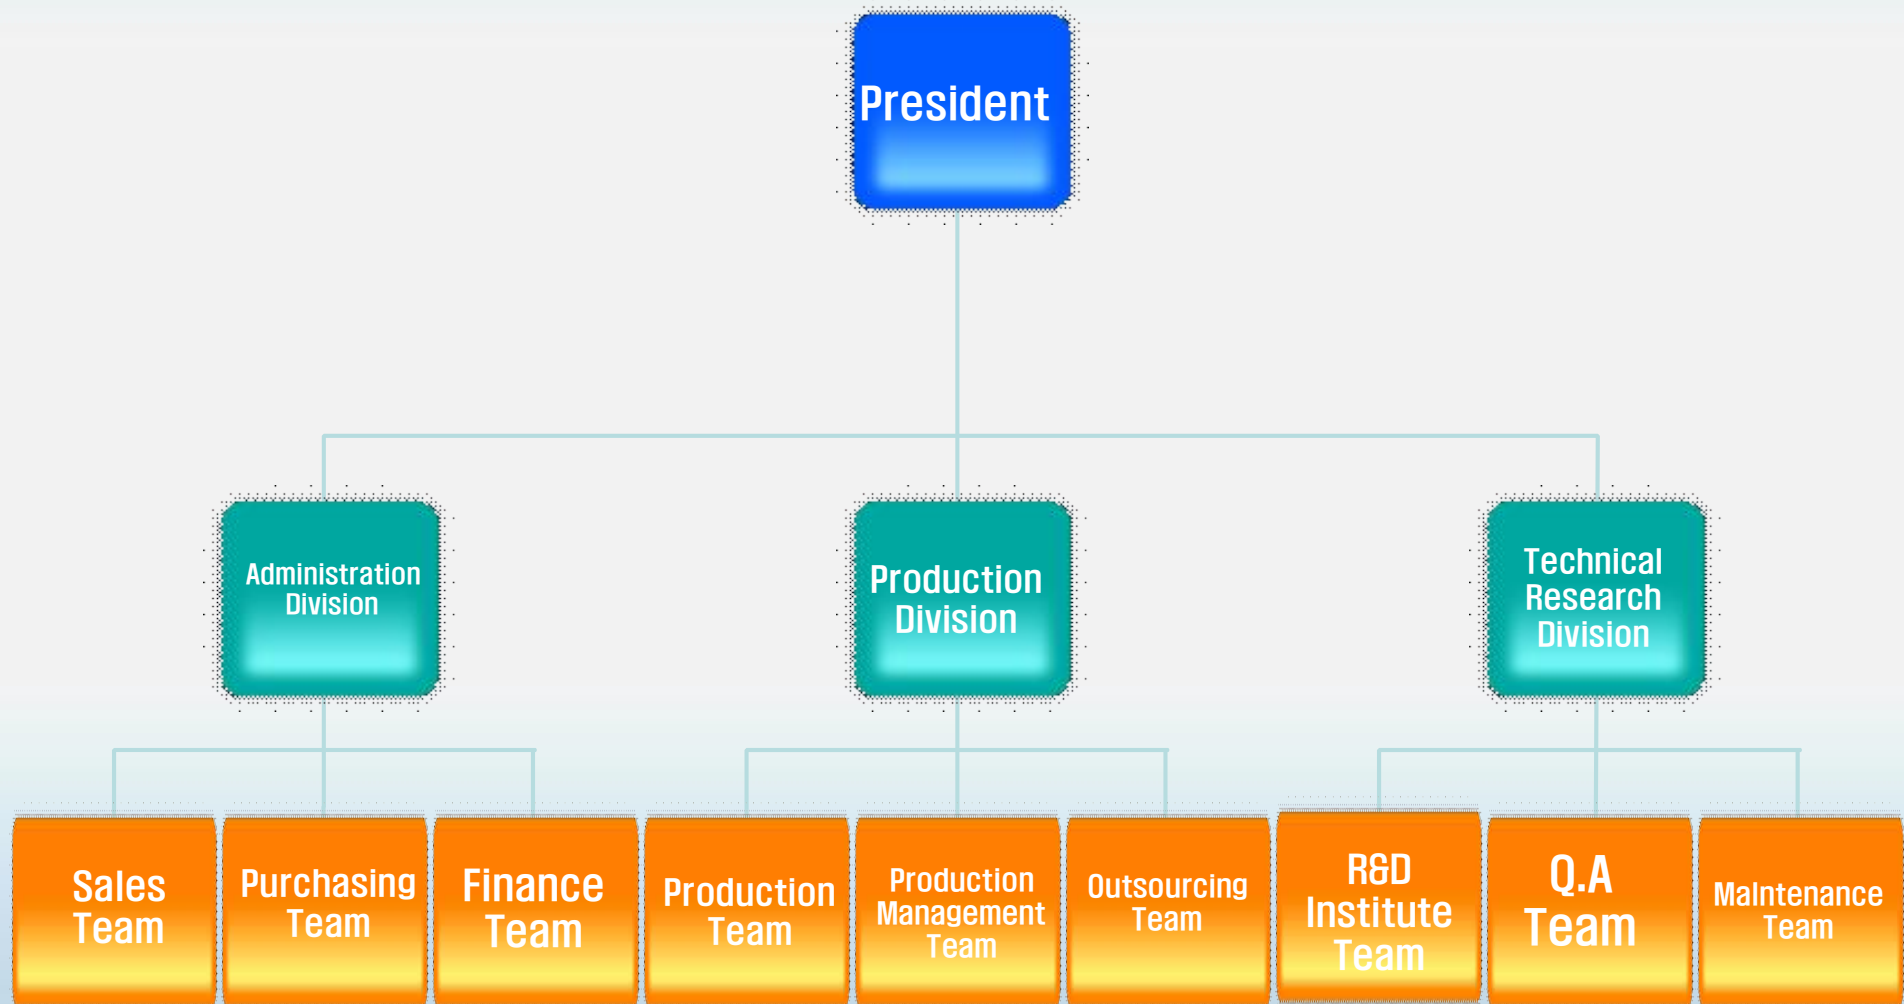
President

Administration Division

Production Division

Technical Research Division

Sales Team

Purchasing Team

Finance Team

Production Team

Production Management Team

Outsourcing Team

R&D Institute Team

Q.A Team

Maintenance Team